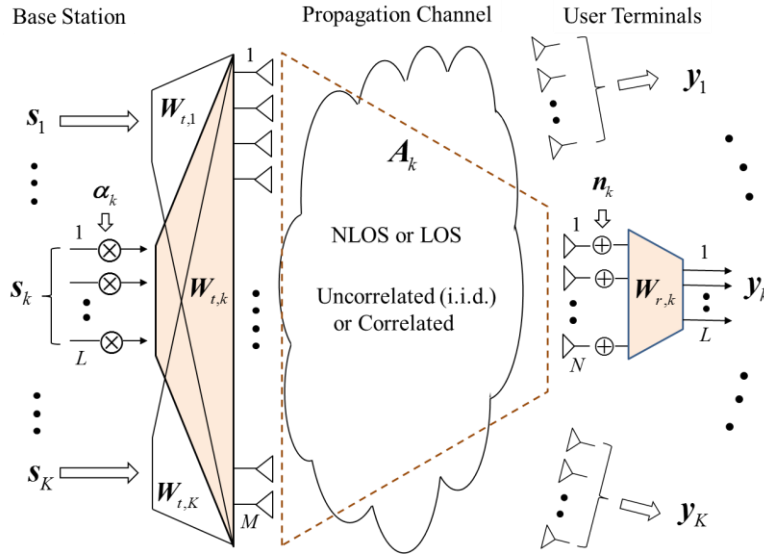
Base Station

Propagation Channel

User Terminals

$\boldsymbol{s}_1$

$\boldsymbol{W}_{t,1}$

1

$\boldsymbol{y}_1$

$\boldsymbol{A}_k$

$\boldsymbol{\alpha}_k$

1

$\boldsymbol{n}_k$

1

NLOS or LOS

1

$\boldsymbol{s}_k$

$\boldsymbol{W}_{t,k}$

Uncorrelated (i.i.d.) or Correlated

$\boldsymbol{W}_{r,k}$

$\boldsymbol{y}_k$

$L$

$N$

$L$

$\boldsymbol{s}_K$

$\boldsymbol{W}_{t,K}$

$M$

$\boldsymbol{y}_K$